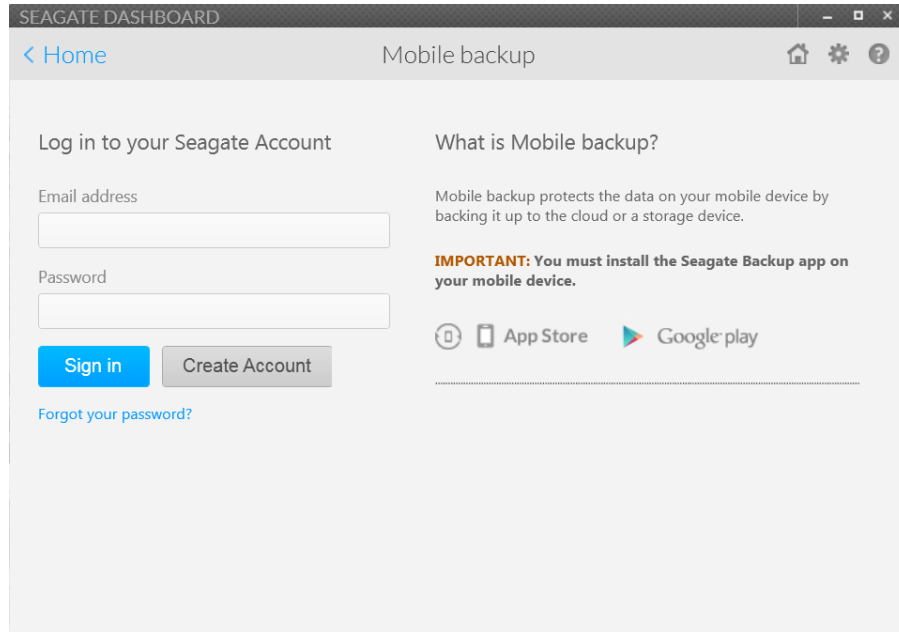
SEAGATE DASHBOARD

< Home

Mobile backup

Log in to your Seagate Account

Email address

Password

Sign in

Create Account

Forgot your password?

What is Mobile backup?

Mobile backup protects the data on your mobile device by backing it up to the cloud or a storage device.

IMPORTANT: You must install the Seagate Backup app on your mobile device.

App Store

Google play